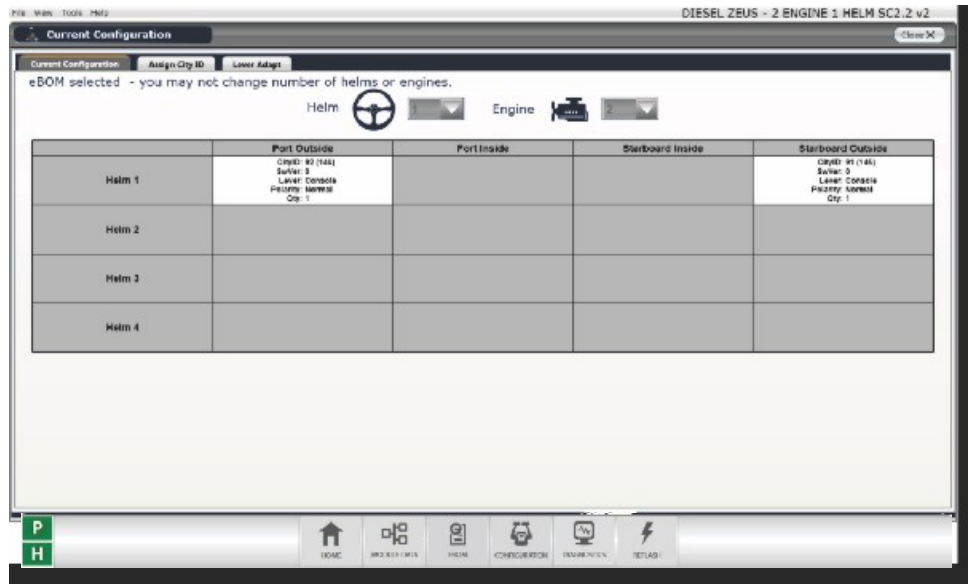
File View Tools Help

DIESEL ZEUS - 2 ENGINE 1 HELM SC2.2 v2

Current Configuration

Close X

Current Configuration | Assign City ID | Lever Adapt

eBOM selected - you may not change number of helms or engines.

Helm 1

Engine 2

| | Port Outside | Port Inside | Starboard Inside | Starboard Outside |
|---|---|---|---|---|
| Helm 1 | CityID: 92 (146) SwVer: 0 Lever: Console Polarity: Normal Qty: 1 | | | CityID: 91 (145) SwVer: 0 Lever: Console Polarity: Normal Qty: 1 |
| Helm 2 | | | | |
| Helm 3 | | | | |
| Helm 4 | | | | |

P
H

HOME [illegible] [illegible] CONFIGURATION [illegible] REFLASH